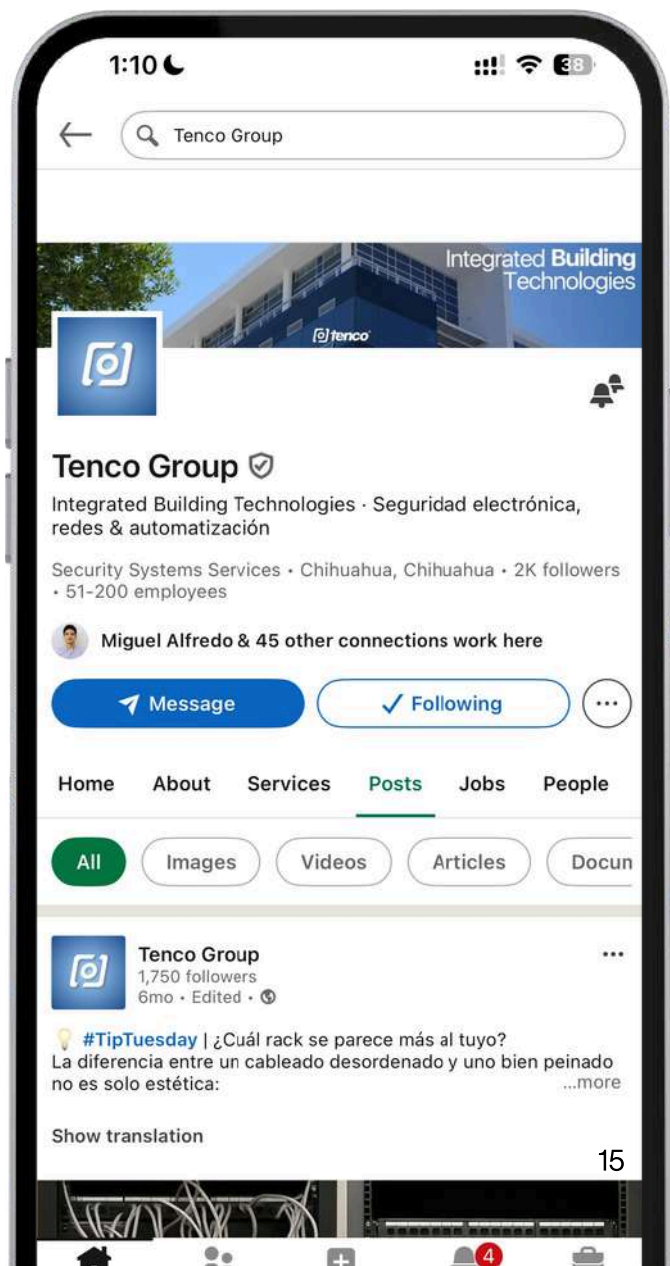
1:10

38

Tenco Group

Integrated Building Technologies

tenco

Tenco Group

Integrated Building Technologies · Seguridad electrónica, redes & automatización

Security Systems Services • Chihuahua, Chihuahua • 2K followers • 51-200 employees

Miguel Alfredo & 45 other connections work here

Message

Following

Home About Services Posts Jobs People

All Images Videos Articles Docun

Tenco Group
1,750 followers
6mo • Edited •

#TipTuesday | ¿Cuál rack se parece más al tuyo?
La diferencia entre un cableado desordenado y uno bien peinado no es solo estética:
...more

Show translation

15

4